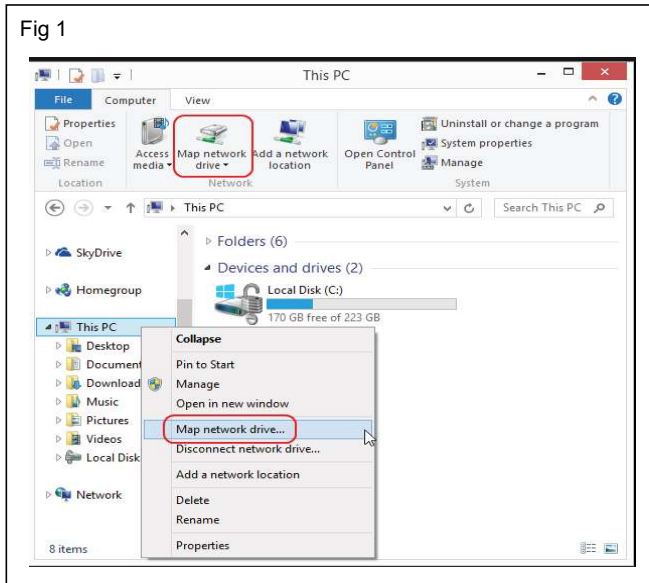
Fig 1

This PC

File Computer View

Properties
Open
Rename
Location

Access media
Map network drive
Add a network location
Network

Open Control Panel

Uninstall or change a program
System properties
Manage
System

This PC

Search This PC

SkyDrive

Homegroup

This PC
Desktop
Document
Download
Music
Pictures
Videos
Local Disk

Network

8 items

Folders (6)

Devices and drives (2)

Local Disk (C:)
170 GB free of 223 GB

Collapse
Pin to Start
Manage
Open in new window
Map network drive...
Disconnect network drive...
Add a network location
Delete
Rename
Properties